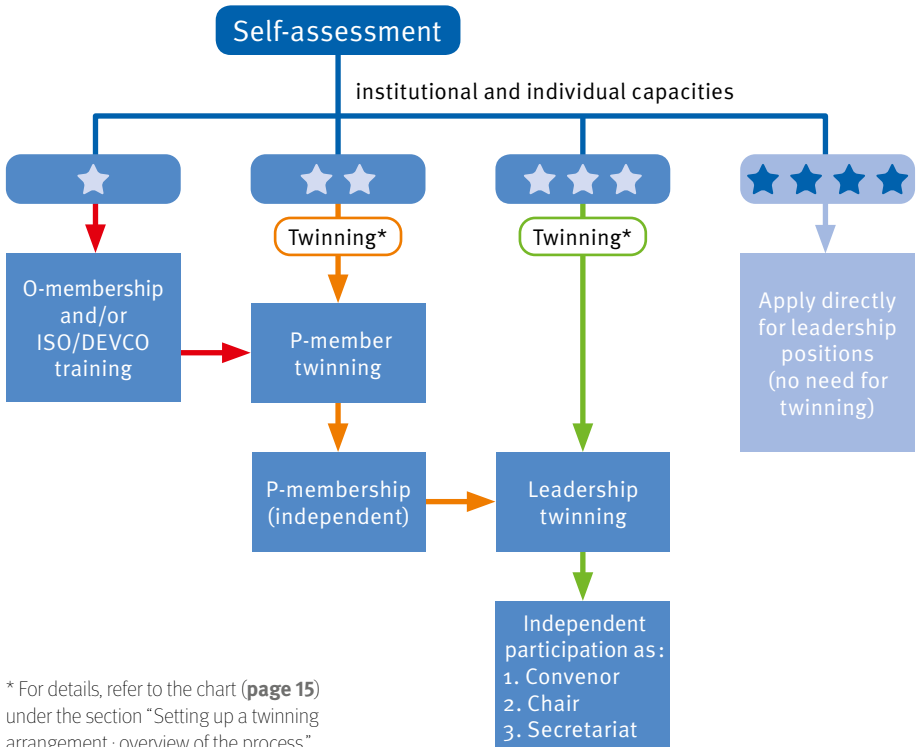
Self-assessment

institutional and individual capacities

Twinning*

Twinning*

O-membership and/or ISO/DEVCO training

P-member twinning

Apply directly for leadership positions (no need for twinning)

P-membership (independent)

Leadership twinning

Independent participation as:
1. Convenor
2. Chair
3. Secretariat

* For details, refer to the chart (**page 15**) under the section "Setting up a twinning arrangement : overview of the process."